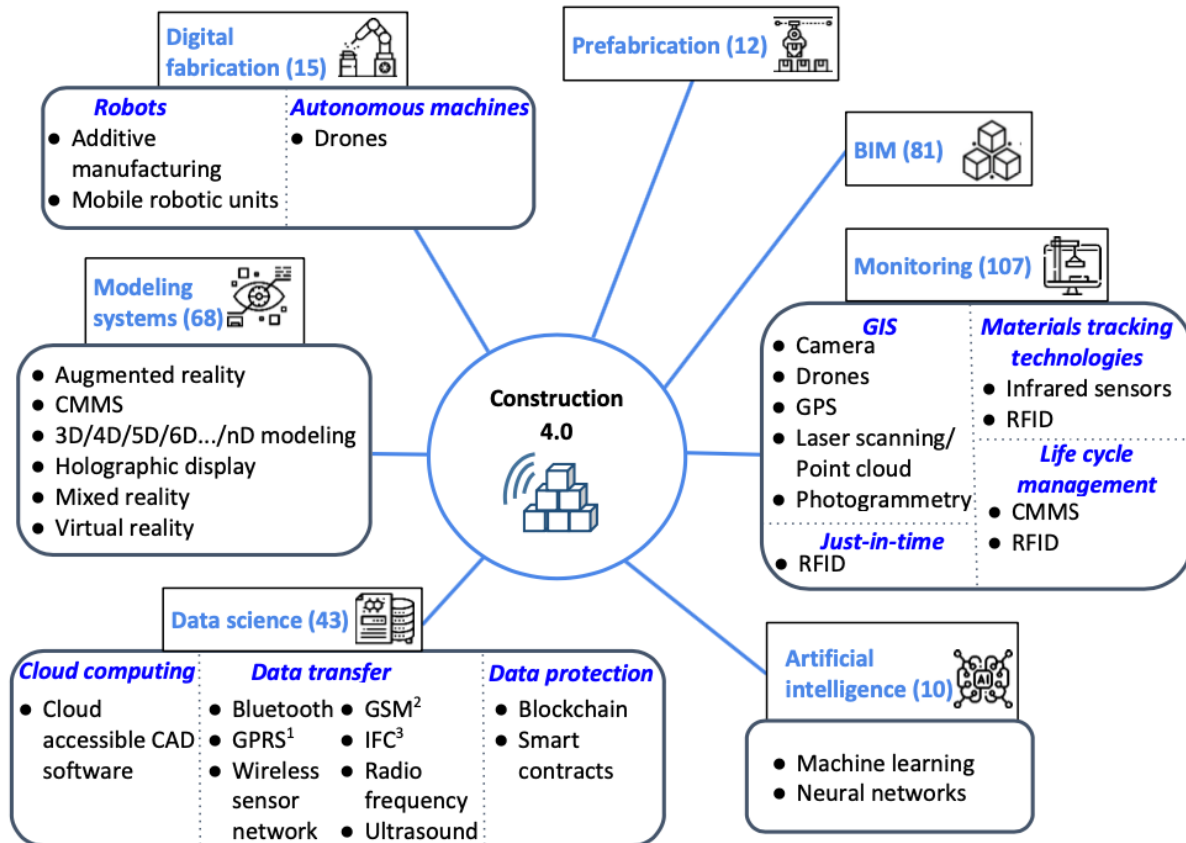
Digital fabrication (15)

Robots
- Additive manufacturing
- Mobile robotic units

Autonomous machines
- Drones

Prefabrication (12)

BIM (81)

Monitoring (107)

GIS
- Camera
- Drones
- GPS
- Laser scanning/ Point cloud
- Photogrammetry

Materials tracking technologies
- Infrared sensors
- RFID

Life cycle management
- CMMS
- RFID

Just-in-time
- RFID

Modeling systems (68)

- Augmented reality
- CMMS
- 3D/4D/5D/6D.../nD modeling
- Holographic display
- Mixed reality
- Virtual reality

Construction 4.0

Data science (43)

Cloud computing
- Cloud accessible CAD software

Data transfer
- Bluetooth
- GPRS$^1$
- Wireless sensor network
- GSM$^2$
- IFC$^3$
- Radio frequency
- Ultrasound

Data protection
- Blockchain
- Smart contracts

Artificial intelligence (10)

- Machine learning
- Neural networks